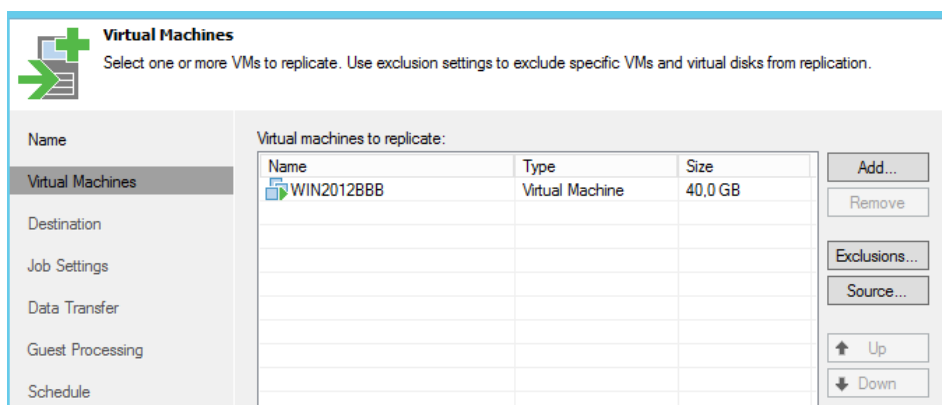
Virtual Machines
Select one or more VMs to replicate. Use exclusion settings to exclude specific VMs and virtual disks from replication.

Name
Virtual Machines
Destination
Job Settings
Data Transfer
Guest Processing
Schedule

Virtual machines to replicate:

| Name | Type | Size |
|---|---|---|
| WIN2012BBB | Virtual Machine | 40,0 GB |

Add...
Remove
Exclusions...
Source...
Up
Down